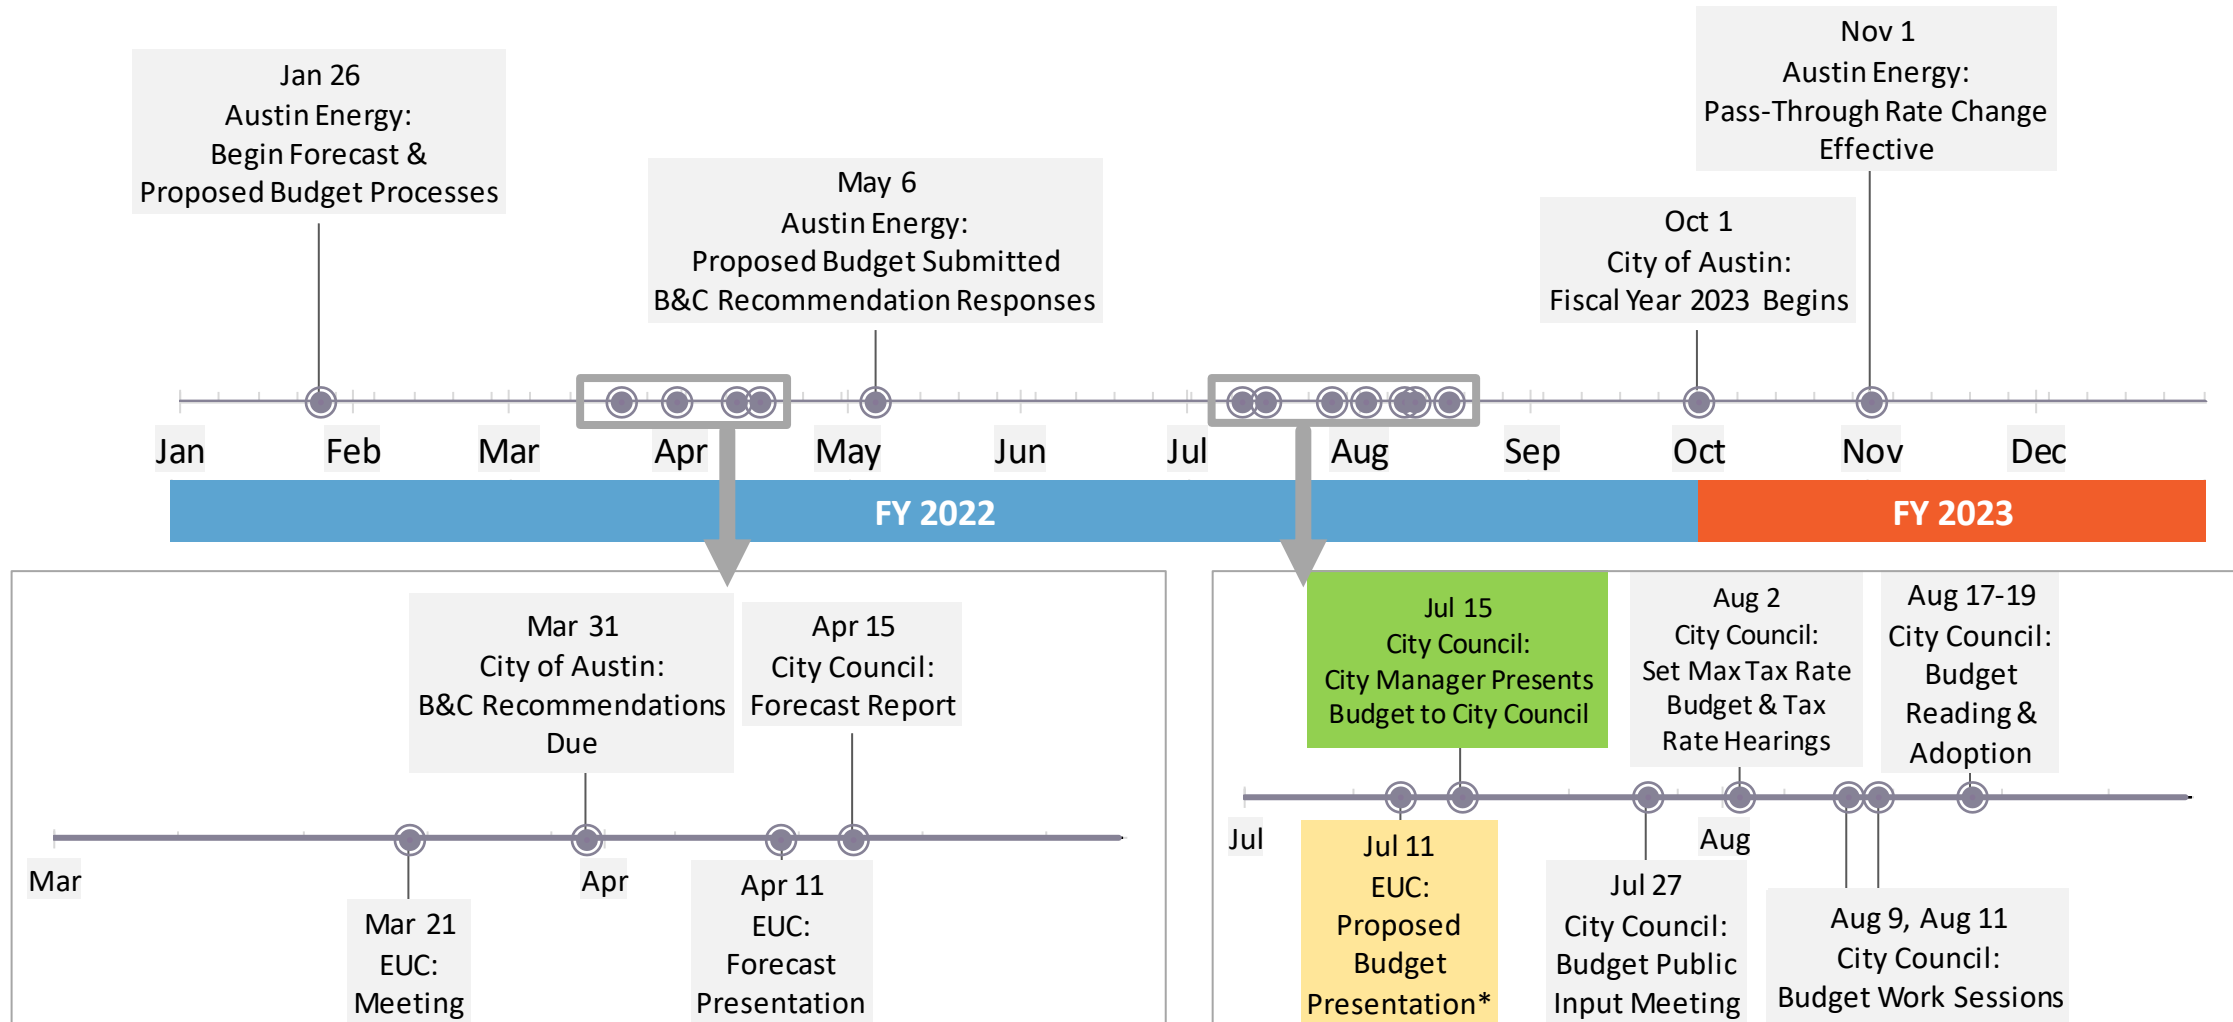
Jan 26
Austin Energy:
Begin Forecast &
Proposed Budget Processes

May 6
Austin Energy:
Proposed Budget Submitted
B&C Recommendation Responses

Nov 1
Austin Energy:
Pass-Through Rate Change Effective

Oct 1
City of Austin:
Fiscal Year 2023 Begins

Jan Feb Mar Apr May Jun Jul Aug Sep Oct Nov Dec

FY 2022

FY 2023

Mar 31
City of Austin:
B&C Recommendations Due

Apr 15
City Council:
Forecast Report

Mar

Apr

Mar 21
EUC:
Meeting

Apr 11
EUC:
Forecast Presentation

Jul 15
City Council:
City Manager Presents Budget to City Council

Aug 2
City Council:
Set Max Tax Rate
Budget & Tax Rate Hearings

Aug 17-19
City Council:
Budget Reading & Adoption

Jul

Aug

Jul 11
EUC:
Proposed Budget Presentation*

Jul 27
City Council:
Budget Public Input Meeting

Aug 9, Aug 11
City Council:
Budget Work Sessions